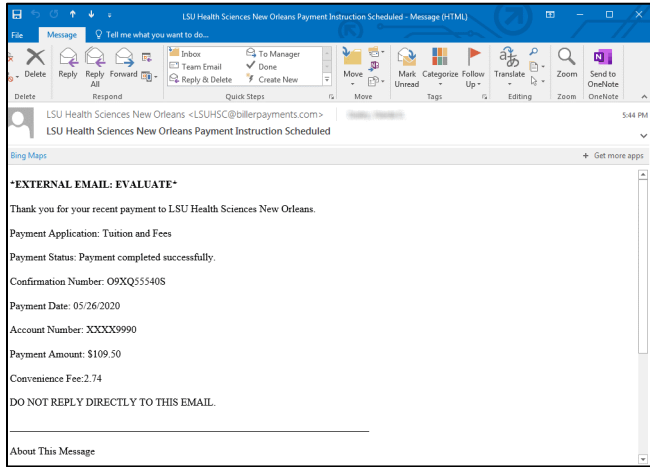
LSU Health Sciences New Orleans Payment Instruction Scheduled - Message (HTML)

File Message Tell me what you want to do...

Delete Reply Reply All Forward Inbox Team Email Reply & Delete To Manager Done Create New Move Mark Unread Categorize Follow Up Translate Zoom Send to OneNote

Delete Respond Quick Steps Move Tags Editing Zoom OneNote

LSU Health Sciences New Orleans <LSUHSC@billerpayments.com> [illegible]

LSU Health Sciences New Orleans Payment Instruction Scheduled

5:44 PM

Bing Maps

+ Get more apps

*EXTERNAL EMAIL: EVALUATE*

Thank you for your recent payment to LSU Health Sciences New Orleans.

Payment Application: Tuition and Fees

Payment Status: Payment completed successfully.

Confirmation Number: O9XQ55540S

Payment Date: 05/26/2020

Account Number: XXXX9990

Payment Amount: $109.50

Convenience Fee:2.74

DO NOT REPLY DIRECTLY TO THIS EMAIL.

About This Message